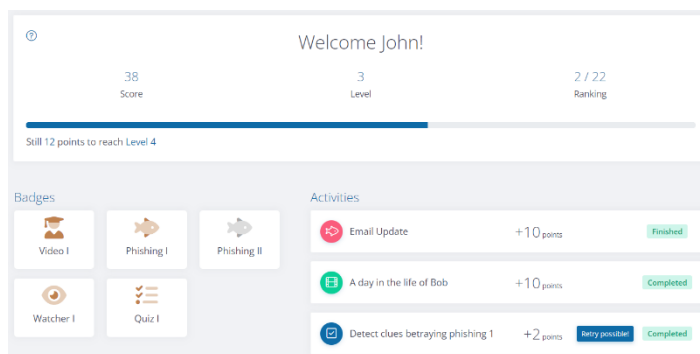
?

Welcome John!

38
Score

3
Level

2 / 22
Ranking

Still 12 points to reach Level 4

Badges

Video I

Phishing I

Phishing II

Watcher I

Quiz I

Activities

Email Update
+10 points
Finished

A day in the life of Bob
+10 points
Completed

Detect clues betraying phishing 1
+2 points
Retry possible!
Completed